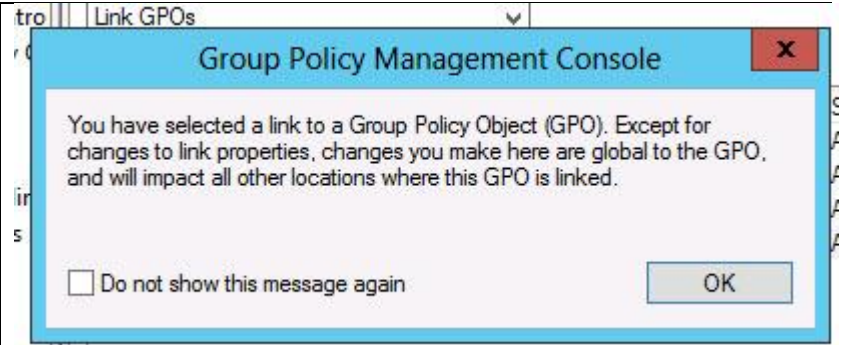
tro Link GPOs

Group Policy Management Console

x

You have selected a link to a Group Policy Object (GPO). Except for changes to link properties, changes you make here are global to the GPO, and will impact all other locations where this GPO is linked.

Do not show this message again

OK